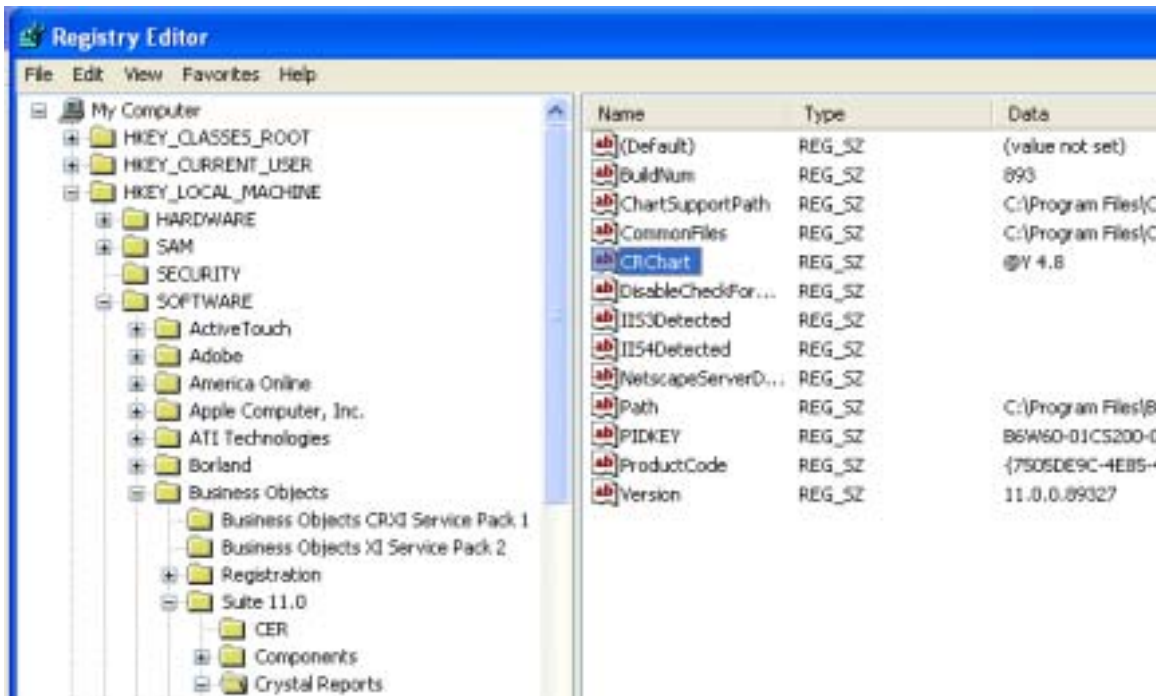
Registry Editor

File Edit View Favorites Help

My Computer
HKEY_CLASSES_ROOT
HKEY_CURRENT_USER
HKEY_LOCAL_MACHINE
HARDWARE
SAM
SECURITY
SOFTWARE
ActiveTouch
Adobe
America Online
Apple Computer, Inc.
ATI Technologies
Borland
Business Objects
Business Objects CRXI Service Pack 1
Business Objects XI Service Pack 2
Registration
Suite 11.0
CER
Components
Crystal Reports

| Name | Type | Data |
|---|---|---|
| (Default) | REG_SZ | (value not set) |
| BuildNum | REG_SZ | 893 |
| ChartSupportPath | REG_SZ | C:\Program Files\C |
| CommonFiles | REG_SZ | C:\Program Files\C |
| CRChart | REG_SZ | @Y 4.8 |
| DisableCheckFor... | REG_SZ | |
| IIS3Detected | REG_SZ | |
| IIS4Detected | REG_SZ | |
| NetscapeServerD... | REG_SZ | |
| Path | REG_SZ | C:\Program Files\B |
| PIDKEY | REG_SZ | B6W60-01CS200-0 |
| ProductCode | REG_SZ | {7505DE9C-4E85-4 |
| Version | REG_SZ | 11.0.0.89327 |